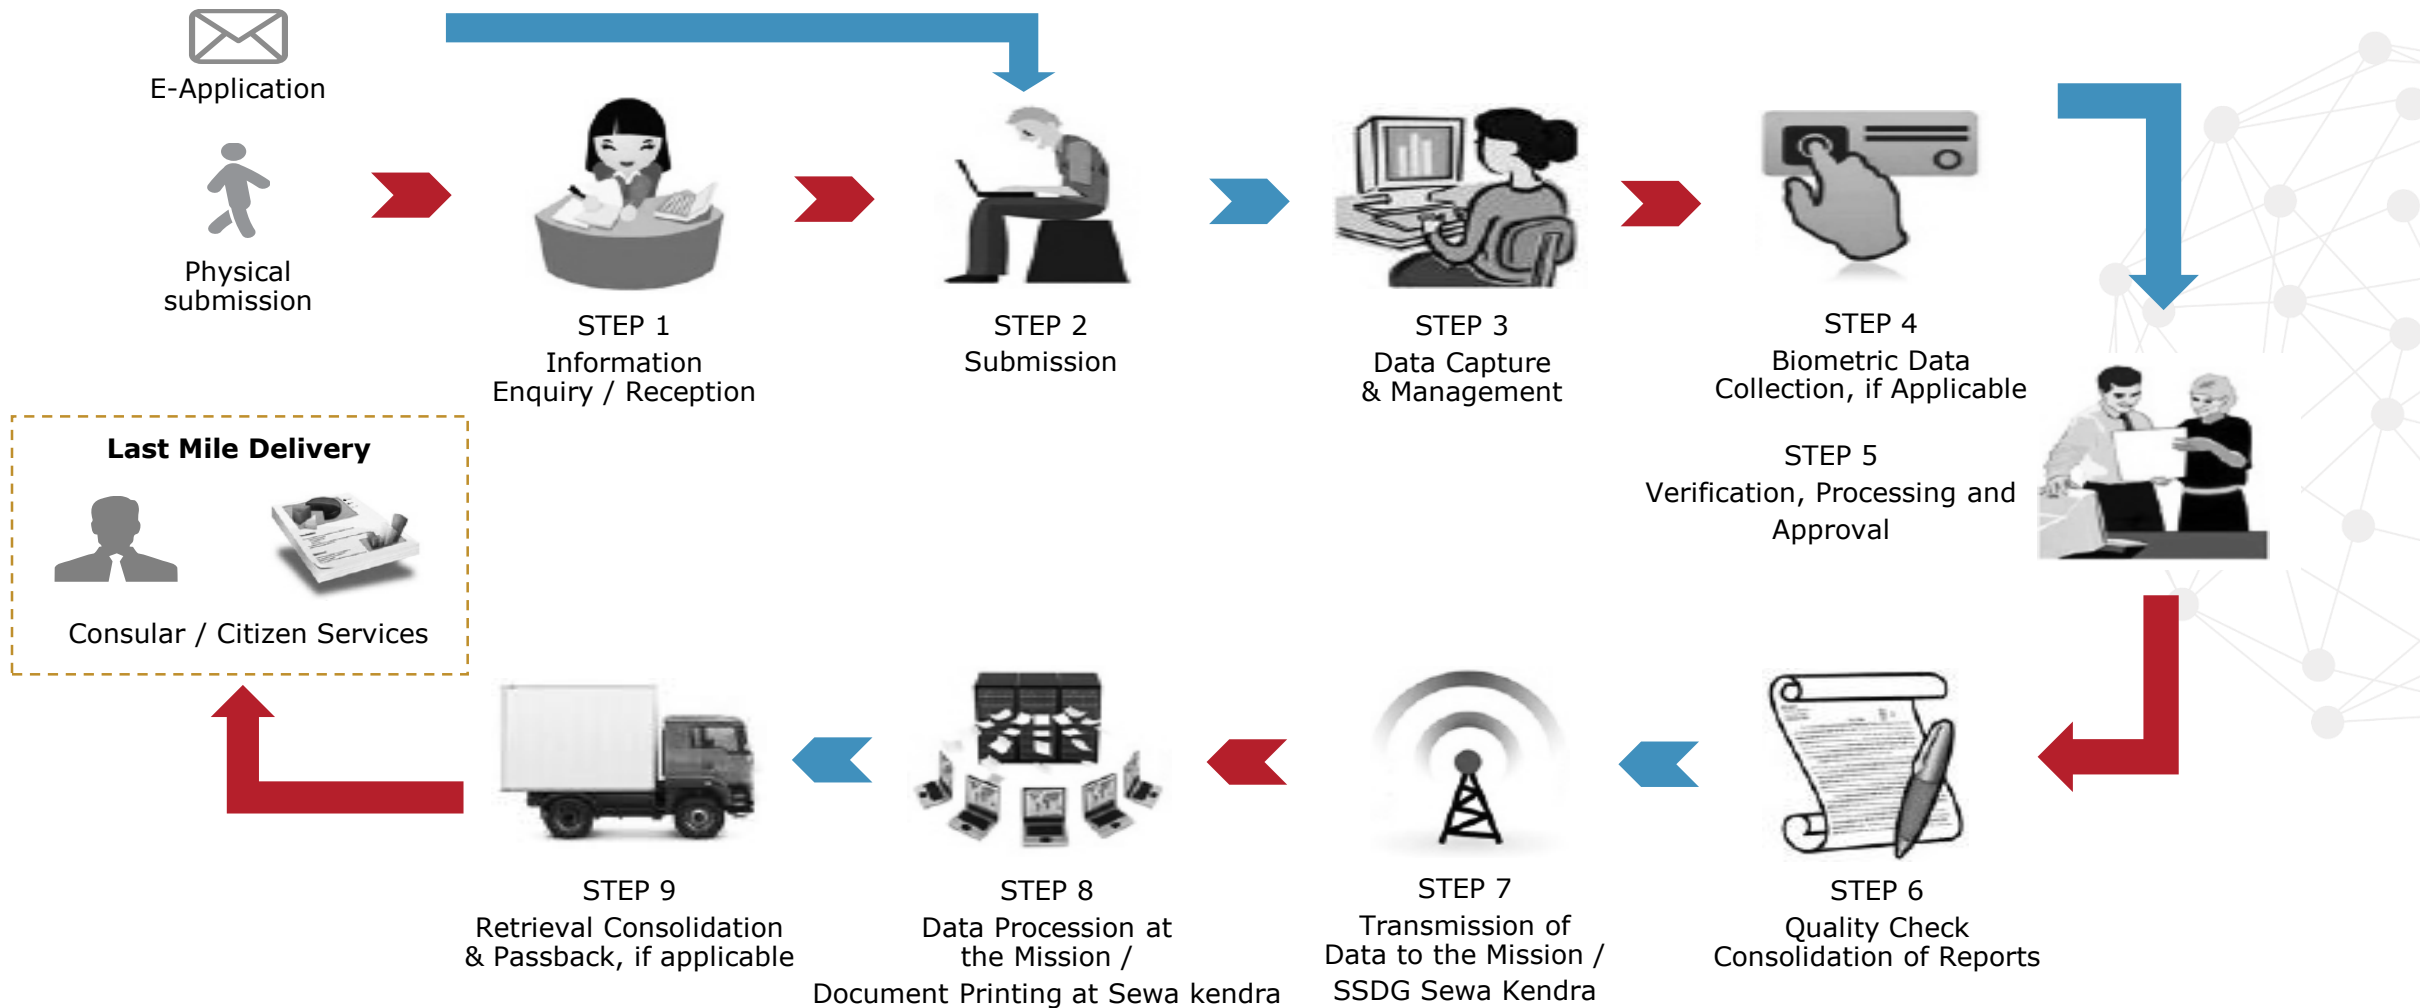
E-Application

Physical submission

STEP 1
Information Enquiry / Reception

STEP 2
Submission

STEP 3
Data Capture & Management

STEP 4
Biometric Data Collection, if Applicable

STEP 5
Verification, Processing and Approval

Last Mile Delivery

Consular / Citizen Services

STEP 9
Retrieval Consolidation & Passback, if applicable

STEP 8
Data Procession at the Mission / Document Printing at Sewa kendra

STEP 7
Transmission of Data to the Mission / SSDG Sewa Kendra

STEP 6
Quality Check Consolidation of Reports